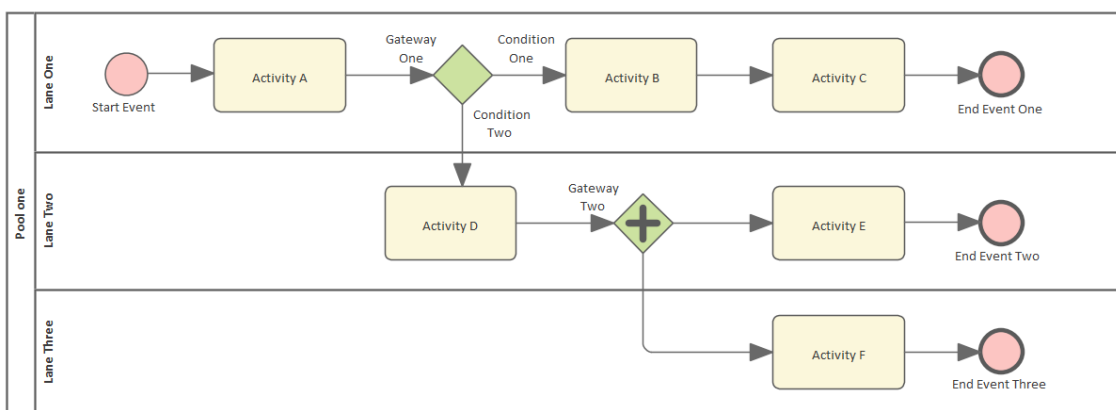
Pool one

Lane One

Start Event

Activity A

Gateway One

Condition One

Activity B

Activity C

End Event One

Condition Two

Lane Two

Activity D

Gateway Two

Activity E

End Event Two

Lane Three

Activity F

End Event Three